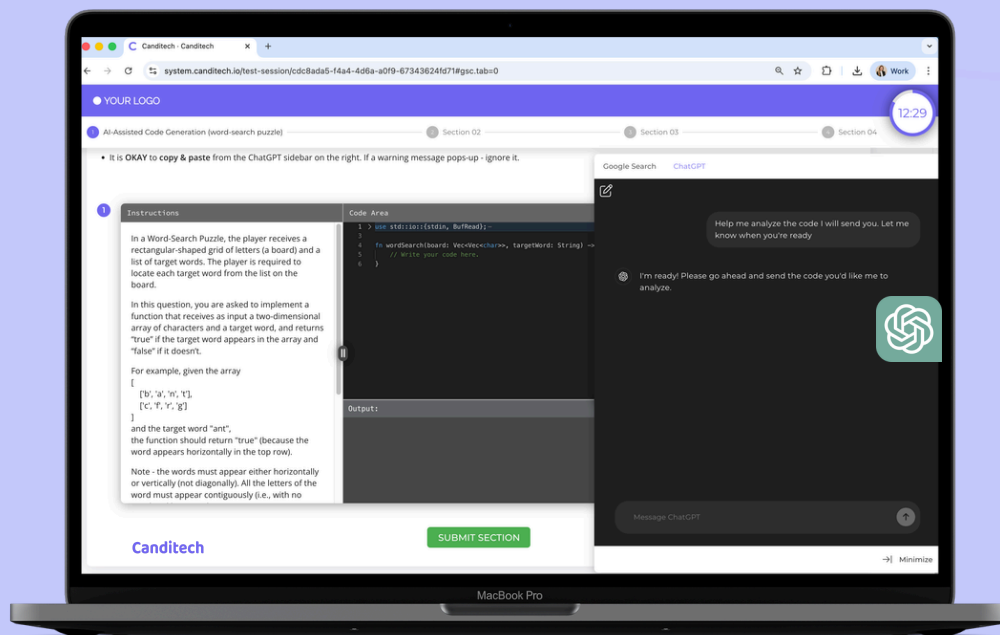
Canditech - Canditech

system.canditech.io/test-session/cdc8ada5-f4a4-4d6a-a0f9-67343624fd71#gsc.tab=0

Work

YOUR LOGO

12:29

1 AI-Assisted Code Generation (word-search puzzle)
2 Section 02
3 Section 03
4 Section 04

• It is **OKAY** to **copy & paste** from the ChatGPT sidebar on the right. If a warning message pops-up - ignore it.

1

Instructions

In a Word-Search Puzzle, the player receives a rectangular-shaped grid of letters (a board) and a list of target words. The player is required to locate each target word from the list on the board.

In this question, you are asked to implement a function that receives as input a two-dimensional array of characters and a target word, and returns "true" if the target word appears in the array and "false" if it doesn't.

For example, given the array
[
['b', 'a', 'n', 't'],
['c', 'f', 'r', 'g']
]
and the target word "ant",
the function should return "true" (because the word appears horizontally in the top row).

Note - the words must appear either horizontally or vertically (not diagonally). All the letters of the word must appear contiguously (i.e., with no

Code Area

1 use std::io::{stdin, BufRead};
2
3
4 fn wordSearch(board: Vec<Vec<char>>, targetWord: String) ->
5 // Write your code here.
6 }

Output:

Google Search ChatGPT

Help me analyze the code I will send you. Let me know when you're ready

I'm ready! Please go ahead and send the code you'd like me to analyze.

Message ChatGPT

Minimize

SUBMIT SECTION

Canditech

MacBook Pro